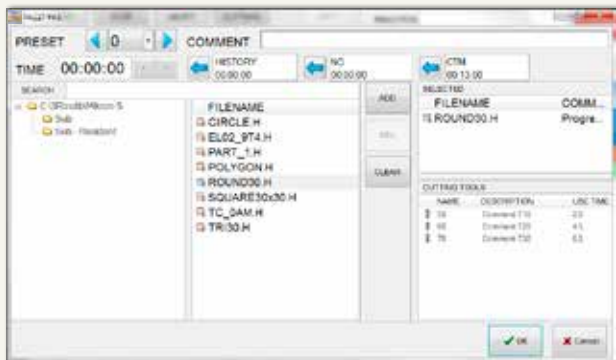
PRESET 0 COMMENT

TIME 00:00:00

HISTORY 00:00:00

NO 00:00:00

CTM 00:13:00

SEARCH

C:\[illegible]

Sub

Sub - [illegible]

FILENAME

CIRCLE.H

EL02_9T4.H

PART_1.H

POLYGON.H

ROUND30.H

SQUARE30x30.H

TC_DAM.H

TRI30.H

ADD

DEL

CLEAR

SELECTED

FILENAME | COMM...

ROUND30.H | Progra...

CUTTING TOOLS

| NAME | DESCRIPTION | USE TIME |
|---|---|---|
| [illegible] | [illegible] | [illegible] |
| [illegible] | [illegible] | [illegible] |
| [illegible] | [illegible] | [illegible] |

OK

Cancel